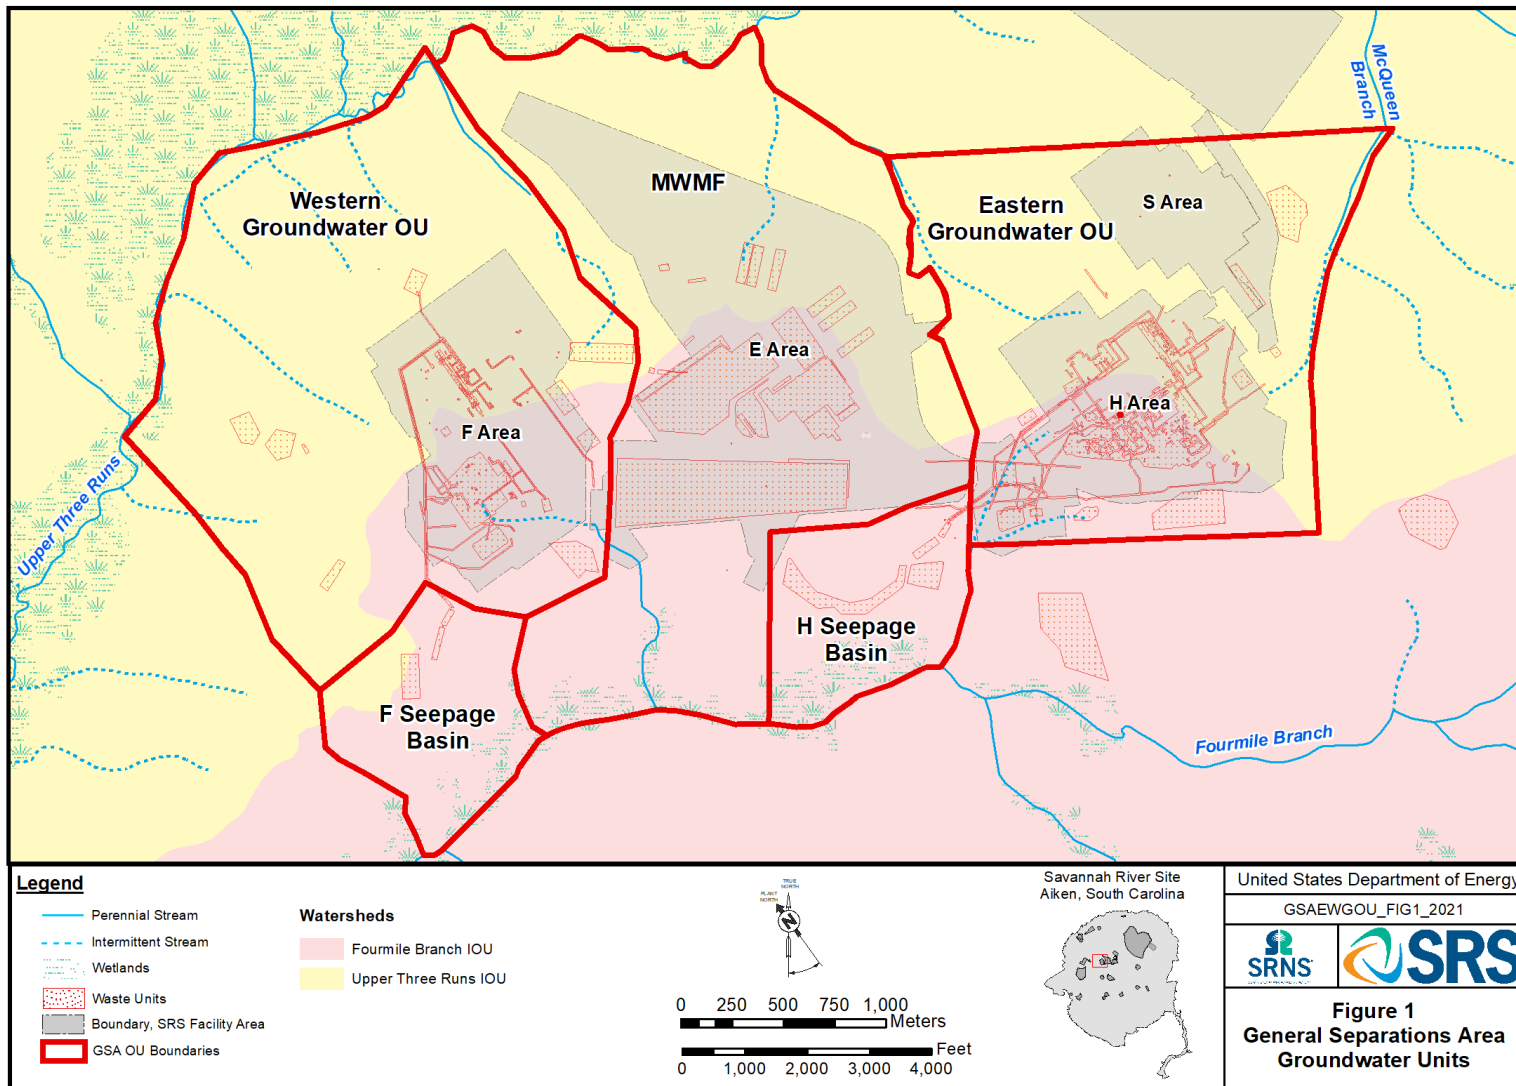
McQueen Branch

Western Groundwater OU

MWMF

Eastern Groundwater OU

S Area

E Area

H Area

F Area

Upper Three Runs

H Seepage Basin

F Seepage Basin

Fourmile Branch

Legend

Perennial Stream

Intermittent Stream

Wetlands

Waste Units

Boundary, SRS Facility Area

GSA OU Boundaries

Watersheds

Fourmile Branch IOU

Upper Three Runs IOU

TRUE NORTH

PLANT NORTH

N

0 250 500 750 1,000 Meters

Feet

0 1,000 2,000 3,000 4,000

Savannah River Site
Aiken, South Carolina

United States Department of Energy

GSAEWGOU_FIG1_2021

SRNS

SRS

Figure 1
General Separations Area
Groundwater Units